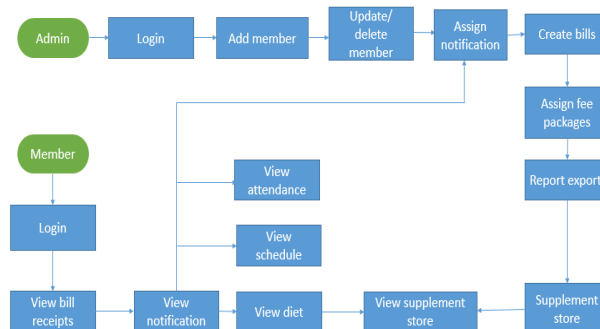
Admin

Login

Add member

Update/ delete member

Assign notification

Create bills

Assign fee packages

Report export

Supplement store

Member

Login

View bill receipts

View notification

View attendance

View schedule

View diet

View supplement store